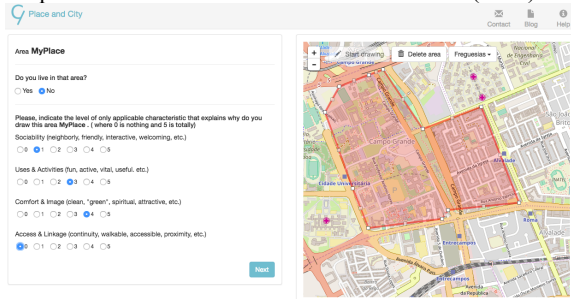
Place and City

Contact Blog Help

Area MyPlace

Do you live in that area?

Yes No

Please, indicate the level of only applicable characteristic that explains why do you draw this area MyPlace . ( where 0 is nothing and 5 is totally)

Sociability (neighborly, friendly, interactive, welcoming, etc.)

0 1 2 3 4 5

Uses & Activities (fun, active, vital, useful. etc.)

0 1 2 3 4 5

Comfort & Image (clean, "green", spiritual, attractive, etc.)

0 1 2 3 4 5

Access & Linkage (continuity, walkable, accessible, proximity, etc.)

0 1 2 3 4 5

Next

+
-
Start drawing
Delete area
Freguesias

Campo Grande
Alvalade
Cidade Universitária
Entrecampos
Roma
Entrecampos
Avenida da República